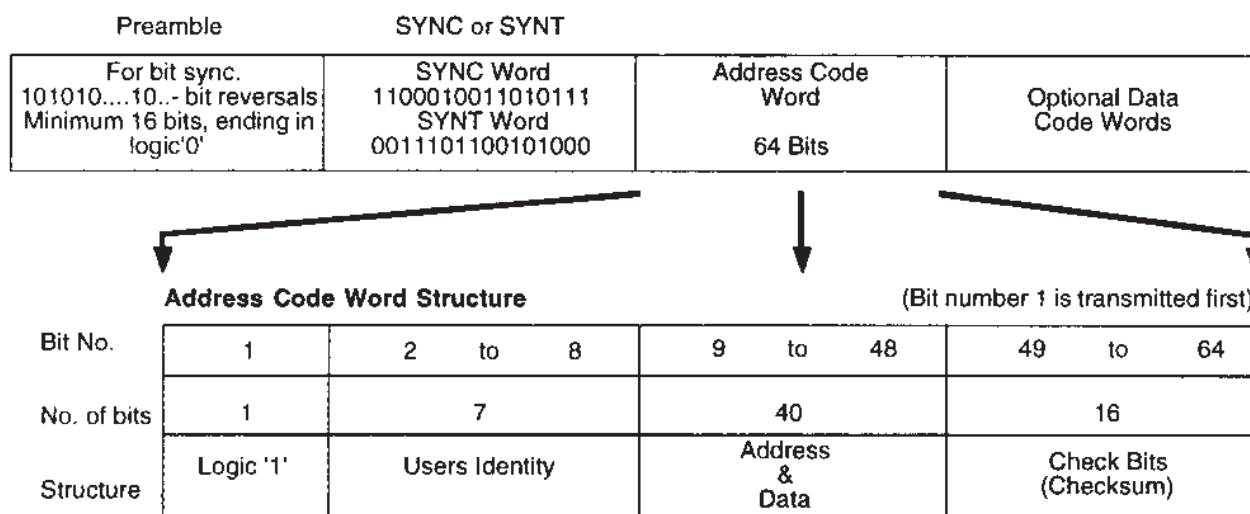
| Preamble | SYNC or SYNT | | |
|---|---|---|---|
| For bit sync. 101010....10..- bit reversals Minimum 16 bits, ending in logic'0' | SYNC Word 1100010011010111 SYNT Word 0011101100101000 | Address Code Word 64 Bits | Optional Data Code Words |

Address Code Word Structure (Bit number 1 is transmitted first)

| Bit No. | 1 | 2 to 8 | 9 to 48 | 49 to 64 |
|---|---|---|---|---|
| No. of bits | 1 | 7 | 40 | 16 |
| Structure | Logic '1' | Users Identity | Address & Data | Check Bits (Checksum) |